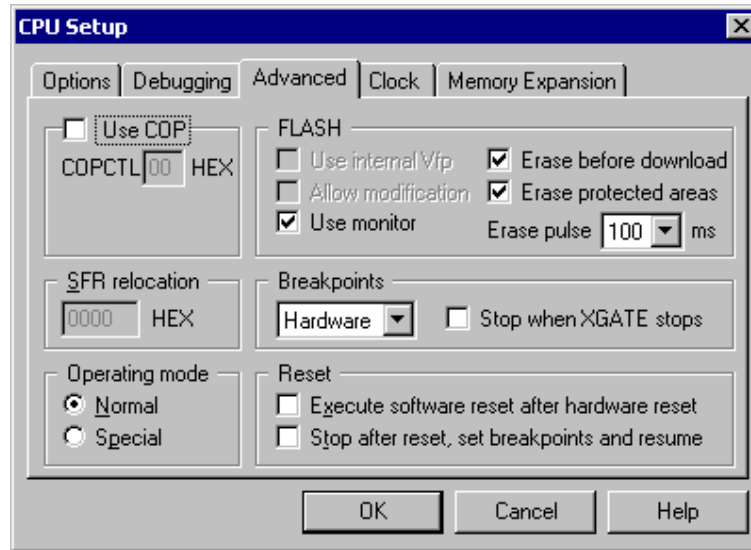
CPU Setup

Options | Debugging | Advanced | Clock | Memory Expansion

Use COP
COPCTL 00 HEX

FLASH
Use internal Vfp
Allow modification
Use monitor
Erase before download
Erase protected areas
Erase pulse 100 ms

SFR relocation
0000 HEX

Breakpoints
Hardware
Stop when XGATE stops

Operating mode
Normal
Special

Reset
Execute software reset after hardware reset
Stop after reset, set breakpoints and resume

OK | Cancel | Help